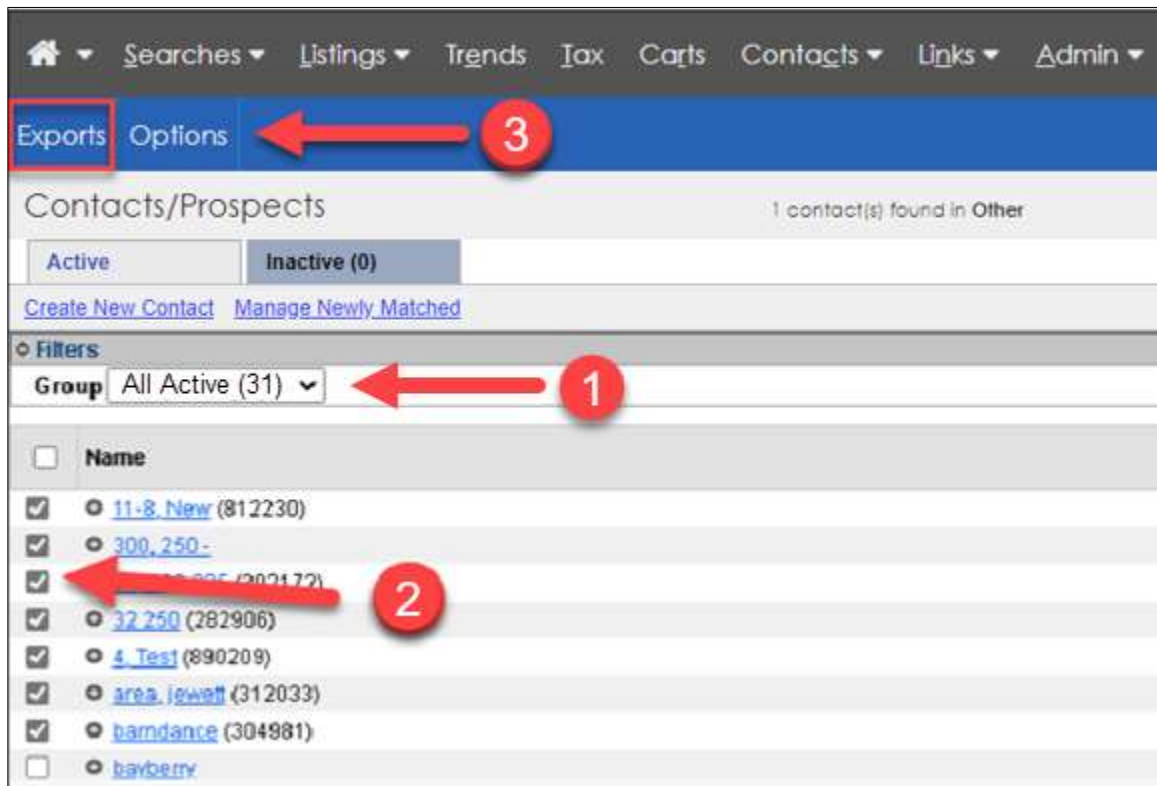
Searches ▾ Listings ▾ Trends Tax Carts Contacts ▾ Links ▾ Admin ▾

Exports Options

3

Contacts/Prospects

1 contact(s) found in Other

Active

Inactive (0)

Create New Contact Manage Newly Matched

Filters

Group All Active (31)

1

Name

11-8, New (812230)

300, 250 -

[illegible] (302172)

2

32 250 (282906)

4, Test (890209)

area, jewett (312033)

barndance (304981)

bayberry